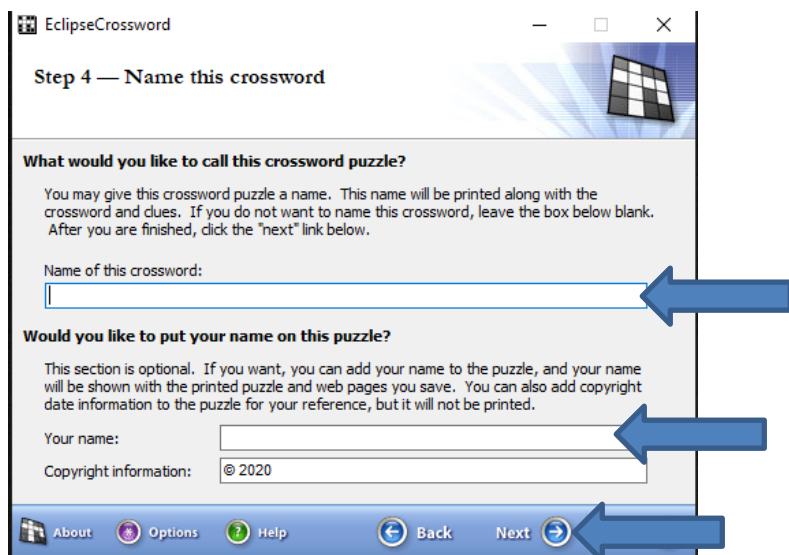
EclipseCrossword

Step 4 — Name this crossword

What would you like to call this crossword puzzle?

You may give this crossword puzzle a name. This name will be printed along with the crossword and clues. If you do not want to name this crossword, leave the box below blank. After you are finished, click the "next" link below.

Name of this crossword:

Would you like to put your name on this puzzle?

This section is optional. If you want, you can add your name to the puzzle, and your name will be shown with the printed puzzle and web pages you save. You can also add copyright date information to the puzzle for your reference, but it will not be printed.

Your name:

Copyright information: © 2020

About Options Help Back Next